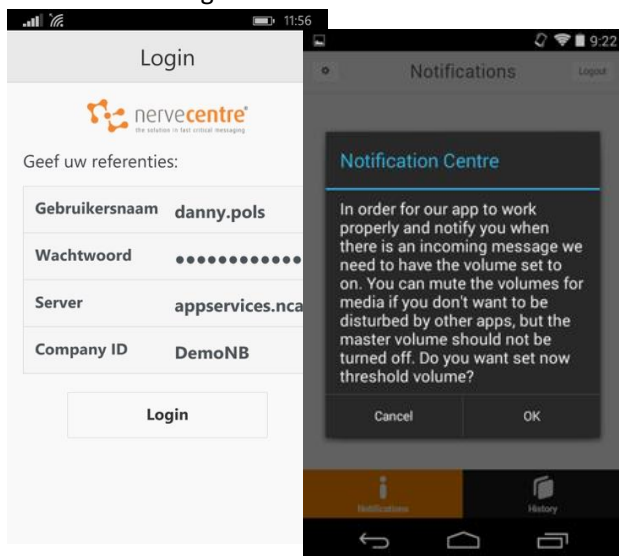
11:56

Login

nervecentre
the solution in fast critical messaging

Geef uw referenties:

| Gebruikersnaam | danny.pols |
|---|---|
| Wachtwoord | •••••••••••• |
| Server | appservices.nca |
| Company ID | DemoNB |

Login

9:22

Notifications

Logout

Notification Centre

In order for our app to work properly and notify you when there is an incoming message we need to have the volume set to on. You can mute the volumes for media if you don't want to be disturbed by other apps, but the master volume should not be turned off. Do you want set now threshold volume?

Cancel

OK

Notifications

History